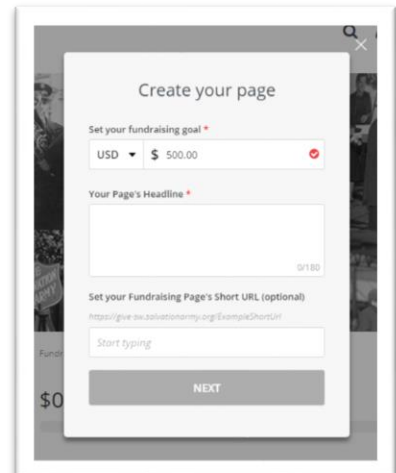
Create your page

Set your fundraising goal *

USD ▾ $ 500.00

Your Page's Headline *

0/180

Set your Fundraising Page's Short URL (optional)

https://give.sa.salvationarmy.org/ExampleShortUrl

Start typing

NEXT

Fundr

$0